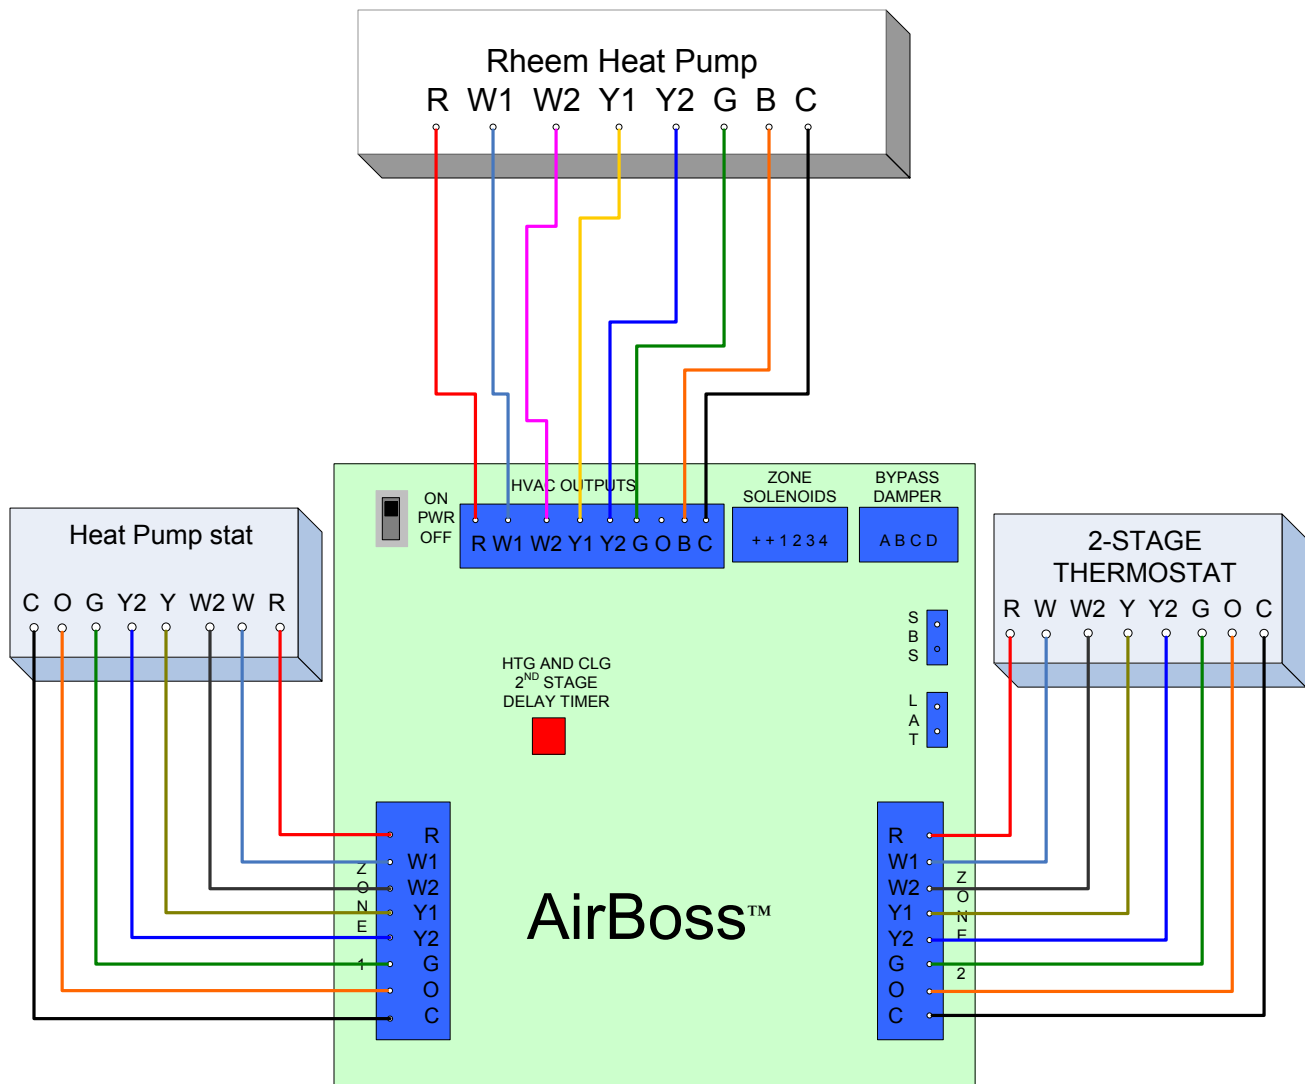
Rheem Heat Pump
R W1 W2 Y1 Y2 G B C

Heat Pump stat
C O G Y2 Y W2 W R

ON
PWR
OFF

HVAC OUTPUTS
R W1 W2 Y1 Y2 G O B C

ZONE
SOLENOIDS
+ + 1 2 3 4

BYPASS
DAMPER
A B C D

2-STAGE
THERMOSTAT
R W W2 Y Y2 G O C

S
B
S

L
A
T

HTG AND CLG
$2^{ND}$ STAGE
DELAY TIMER

ZONE 1
R
W1
W2
Y1
Y2
G
O
C

AirBoss™

ZONE 2
R
W1
W2
Y1
Y2
G
O
C